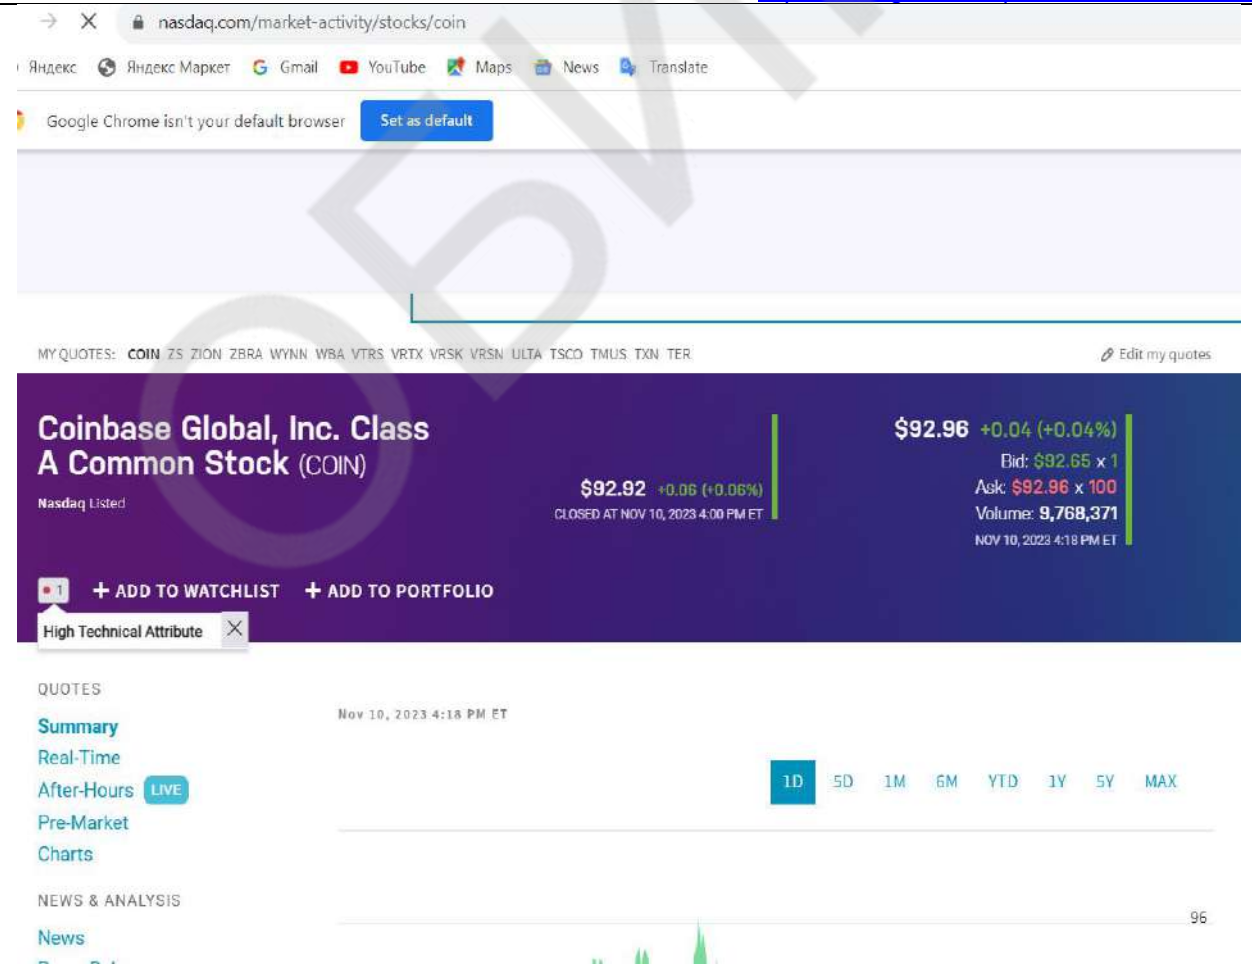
nasdaq.com/market-activity/stocks/coin

Яндекс Яндекс Маркет Gmail YouTube Maps News Translate

Google Chrome isn't your default browser Set as default

MY QUOTES: COIN ZS ZION ZBRA WYNN WBA VTRS VRTX VRSK VRSN ULTA TSCO TMUS TXN TER

Edit my quotes

Coinbase Global, Inc. Class A Common Stock (COIN)

Nasdaq Listed

$92.92 +0.06 (+0.06%)
CLOSED AT NOV 10, 2023 4:00 PM ET

$92.96 +0.04 (+0.04%)
Bid: $92.65 x 1
Ask: $92.96 x 100
Volume: 9,768,371
NOV 10, 2023 4:18 PM ET

1

+ ADD TO WATCHLIST + ADD TO PORTFOLIO

High Technical Attribute

QUOTES
Summary
Real-Time
After-Hours LIVE
Pre-Market
Charts

NEWS & ANALYSIS
News

Nov 10, 2023 4:18 PM ET

1D 5D 1M 6M YTD 1Y 5Y MAX

96